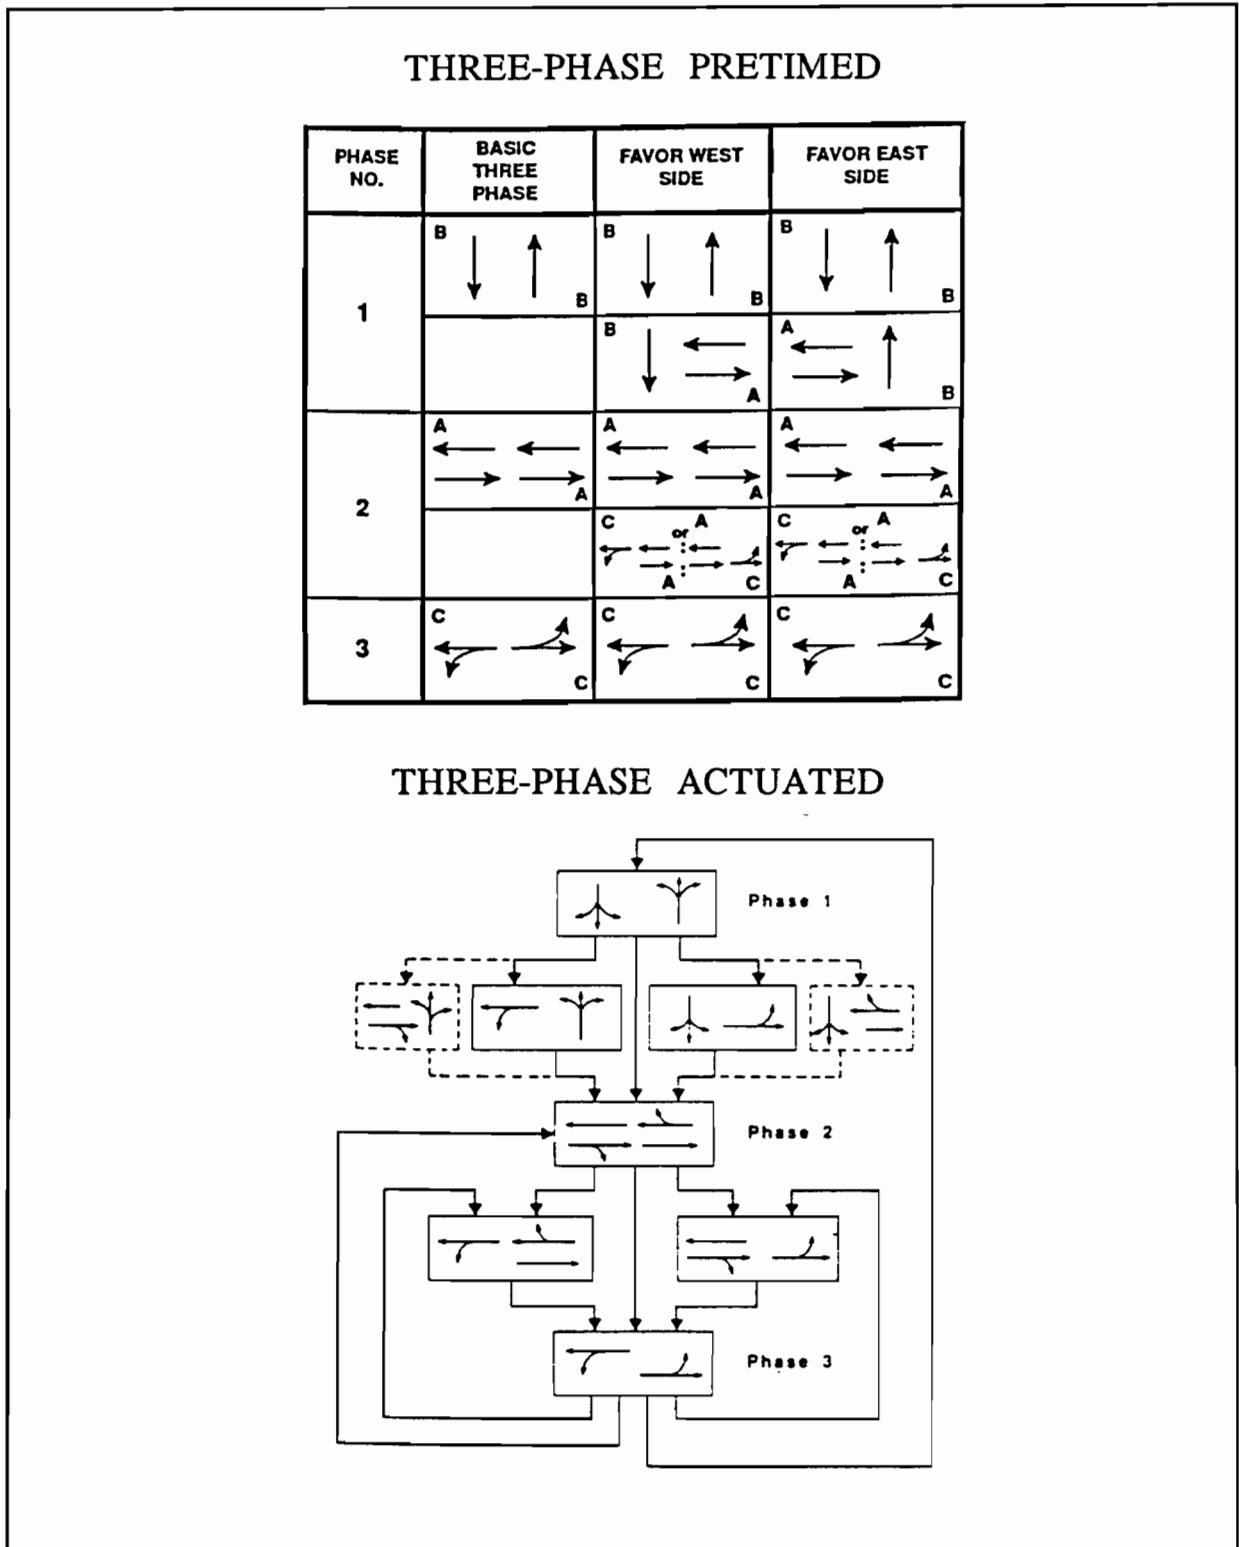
THREE-PHASE PRETIMED

| PHASE NO. | BASIC THREE PHASE | FAVOR WEST SIDE | FAVOR EAST SIDE |
|---|---|---|---|
| 1 | B B | B B | B B |
|  |  | B A | A B |
| 2 | A A | A A | A A |
|  |  | C A or A C | C A or A C |
| 3 | C C | C C | C C |

THREE-PHASE ACTUATED

Phase 1

Phase 2

Phase 3